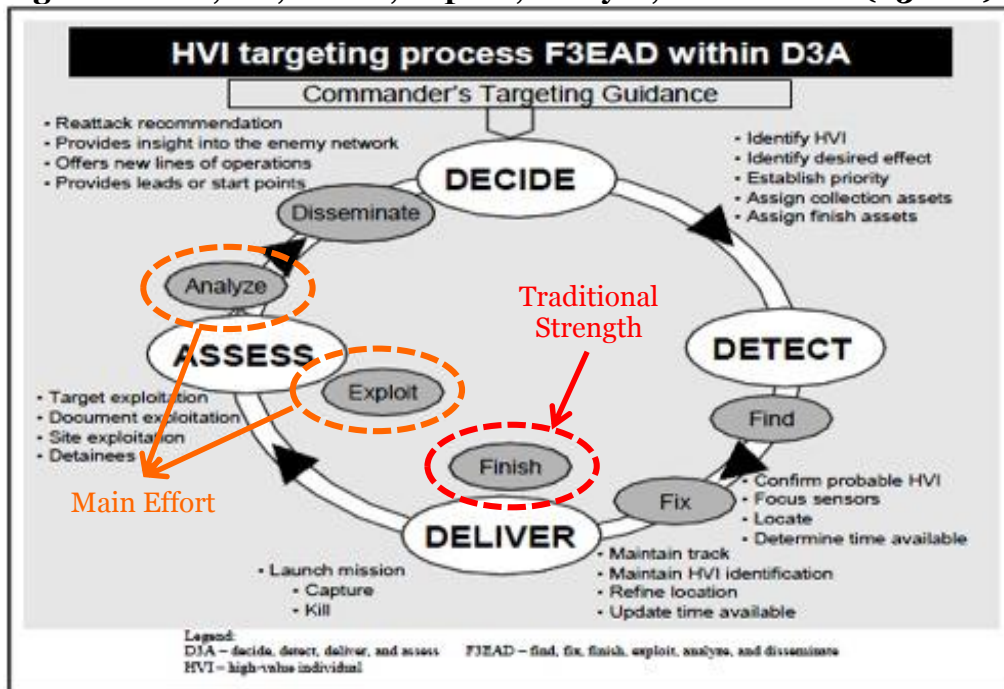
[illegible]

HVI targeting process F3EAD within D3A

Commander's Targeting Guidance

- Reattack recommendation
- Provides insight into the enemy network
- Offers new lines of operations
- Provides leads or start points

DECIDE

- Identify HVI
- Identify desired effect
- Establish priority
- Assign collection assets
- Assign finish assets

Disseminate

Analyze

Traditional Strength

ASSESS

DETECT

Exploit

- Target exploitation
- Document exploitation
- Site exploitation
- Detainees

Find

Finish

Main Effort

Fix

- Confirm probable HVI
- Focus sensors
- Locate
- Determine time available

DELIVER

- Launch mission
- Capture
- Kill

- Maintain track
- Maintain HVI identification
- Refine location
- Update time available

Legend:
D3A – decide, detect, deliver, and assess F3EAD – find, fix, finish, exploit, analyze, and disseminate
HVI – high-value individual